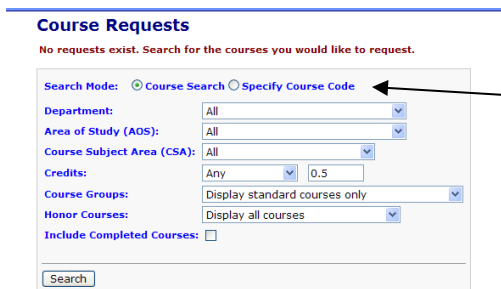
Course Requests

No requests exist. Search for the courses you would like to request.

Search Mode: Course Search Specify Course Code

Department: All

Area of Study (AOS): All

Course Subject Area (CSA): All

Credits: Any 0.5

Course Groups: Display standard courses only

Honor Courses: Display all courses

Include Completed Courses:

Search